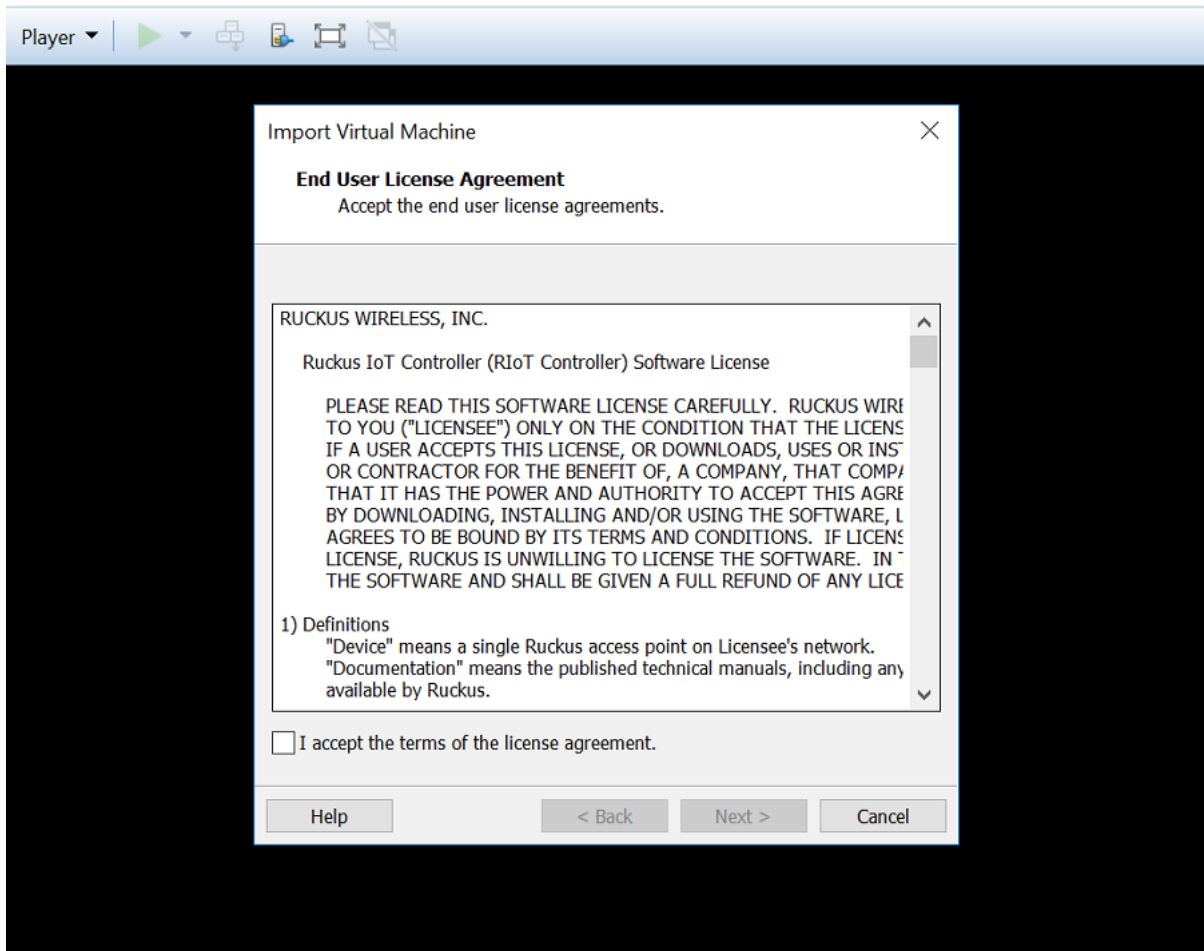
Player

Import Virtual Machine

End User License Agreement
Accept the end user license agreements.

RUCKUS WIRELESS, INC.

Ruckus IoT Controller (RIoT Controller) Software License

PLEASE READ THIS SOFTWARE LICENSE CAREFULLY. RUCKUS WIR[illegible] TO YOU ("LICENSEE") ONLY ON THE CONDITION THAT THE LICENS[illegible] IF A USER ACCEPTS THIS LICENSE, OR DOWNLOADS, USES OR INST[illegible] OR CONTRACTOR FOR THE BENEFIT OF, A COMPANY, THAT COMPA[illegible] THAT IT HAS THE POWER AND AUTHORITY TO ACCEPT THIS AGRE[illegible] BY DOWNLOADING, INSTALLING AND/OR USING THE SOFTWARE, L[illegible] AGREES TO BE BOUND BY ITS TERMS AND CONDITIONS. IF LICENS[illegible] LICENSE, RUCKUS IS UNWILLING TO LICENSE THE SOFTWARE. IN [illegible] THE SOFTWARE AND SHALL BE GIVEN A FULL REFUND OF ANY LICE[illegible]

1) Definitions
"Device" means a single Ruckus access point on Licensee's network.
"Documentation" means the published technical manuals, including any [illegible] available by Ruckus.

I accept the terms of the license agreement.

Help
< Back
Next >
Cancel